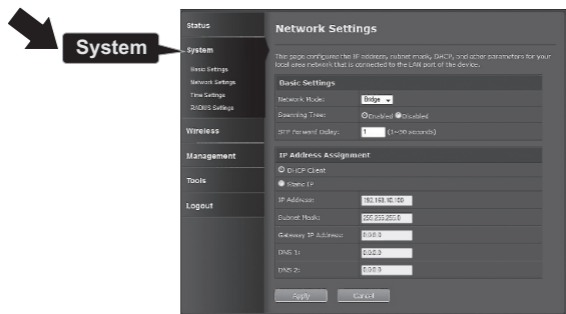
System

Status

System

Basic Settings

Network Settings

Time Settings

RADIUS Settings

Wireless

Management

Tools

Logout

Network Settings

This page configures the IP address, subnet mask, DHCP, and other parameters for your local area network that is connected to the LAN port of the device.

Basic Settings

Network Mode: Bridge

Spanning Tree: Enabled Disabled

STP Forward Delay: 1 (1~30 seconds)

IP Address Assignment

DHCP Client

Static IP

IP Address: 192.168.10.100

Subnet Mask: 255.255.255.0

Gateway IP Address: 0.0.0.0

DNS 1: 0.0.0.0

DNS 2: 0.0.0.0

Apply Cancel